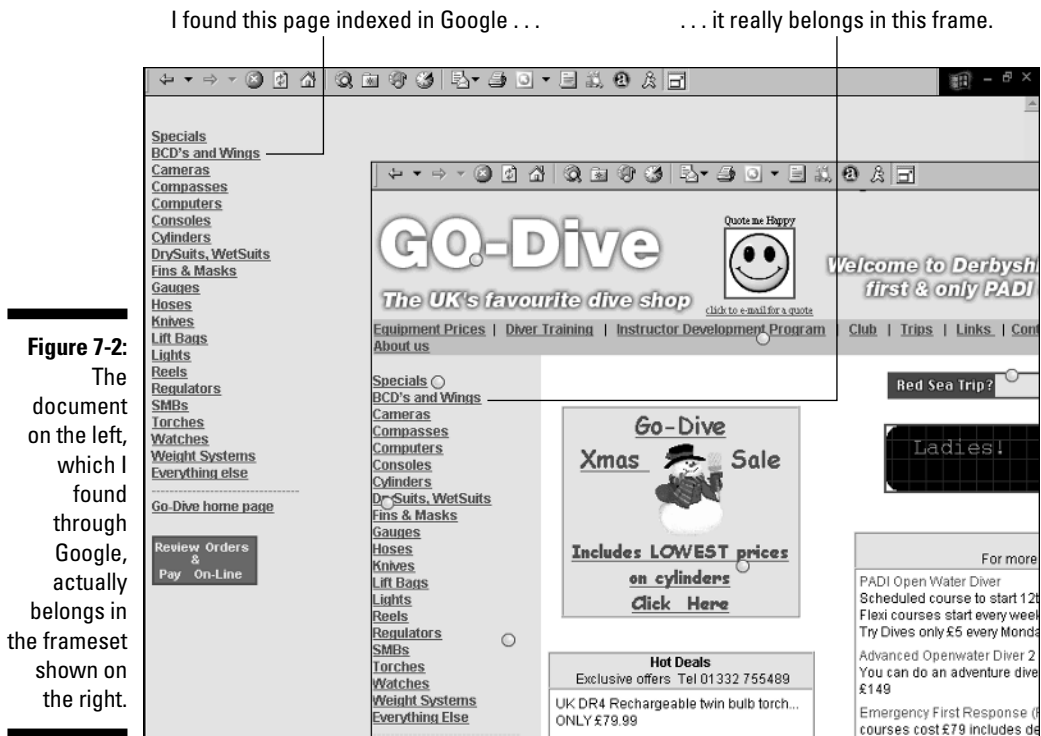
I found this page indexed in Google . . .

. . . it really belongs in this frame.

Figure 7-2: The document on the left, which I found through Google, actually belongs in the frameset shown on the right.

Specials
BCD's and Wings
Cameras
Compasses
Computers
Consoles
Cylinders
DrySuits, WetSuits
Fins & Masks
Gauges
Hoses
Knives
Lift Bags
Lights
Reels
Regulators
SMBs
Torches
Watches
Weight Systems
Everything else

Go-Dive home page

Review Orders & Pay On-Line

GO-Dive
The UK's favourite dive shop
Quote me Happy
click to e-mail for a quote
Welcome to Derbysh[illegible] first & only PADI

Equipment Prices | Diver Training | Instructor Development Program | Club | Trips | Links | Con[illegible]
About us

Specials
BCD's and Wings
Cameras
Compasses
Computers
Consoles
Cylinders
DrySuits, WetSuits
Fins & Masks
Gauges
Hoses
Knives
Lift Bags
Lights
Reels
Regulators
SMBs
Torches
Watches
Weight Systems
Everything Else

Go-Dive
Xmas Sale
Includes LOWEST prices on cylinders
Click Here

Red Sea Trip?

Ladies!

Hot Deals
Exclusive offers Tel 01332 755489
UK DR4 Rechargeable twin bulb torch...
ONLY £79.99

For more
PADI Open Water Diver
Scheduled course to start 12t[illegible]
Flexi courses start every week
Try Dives only £5 every Monda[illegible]
Advanced Openwater Diver 2
You can do an adventure dive
£149
Emergency First Response ([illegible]
courses cost £79 includes de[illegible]